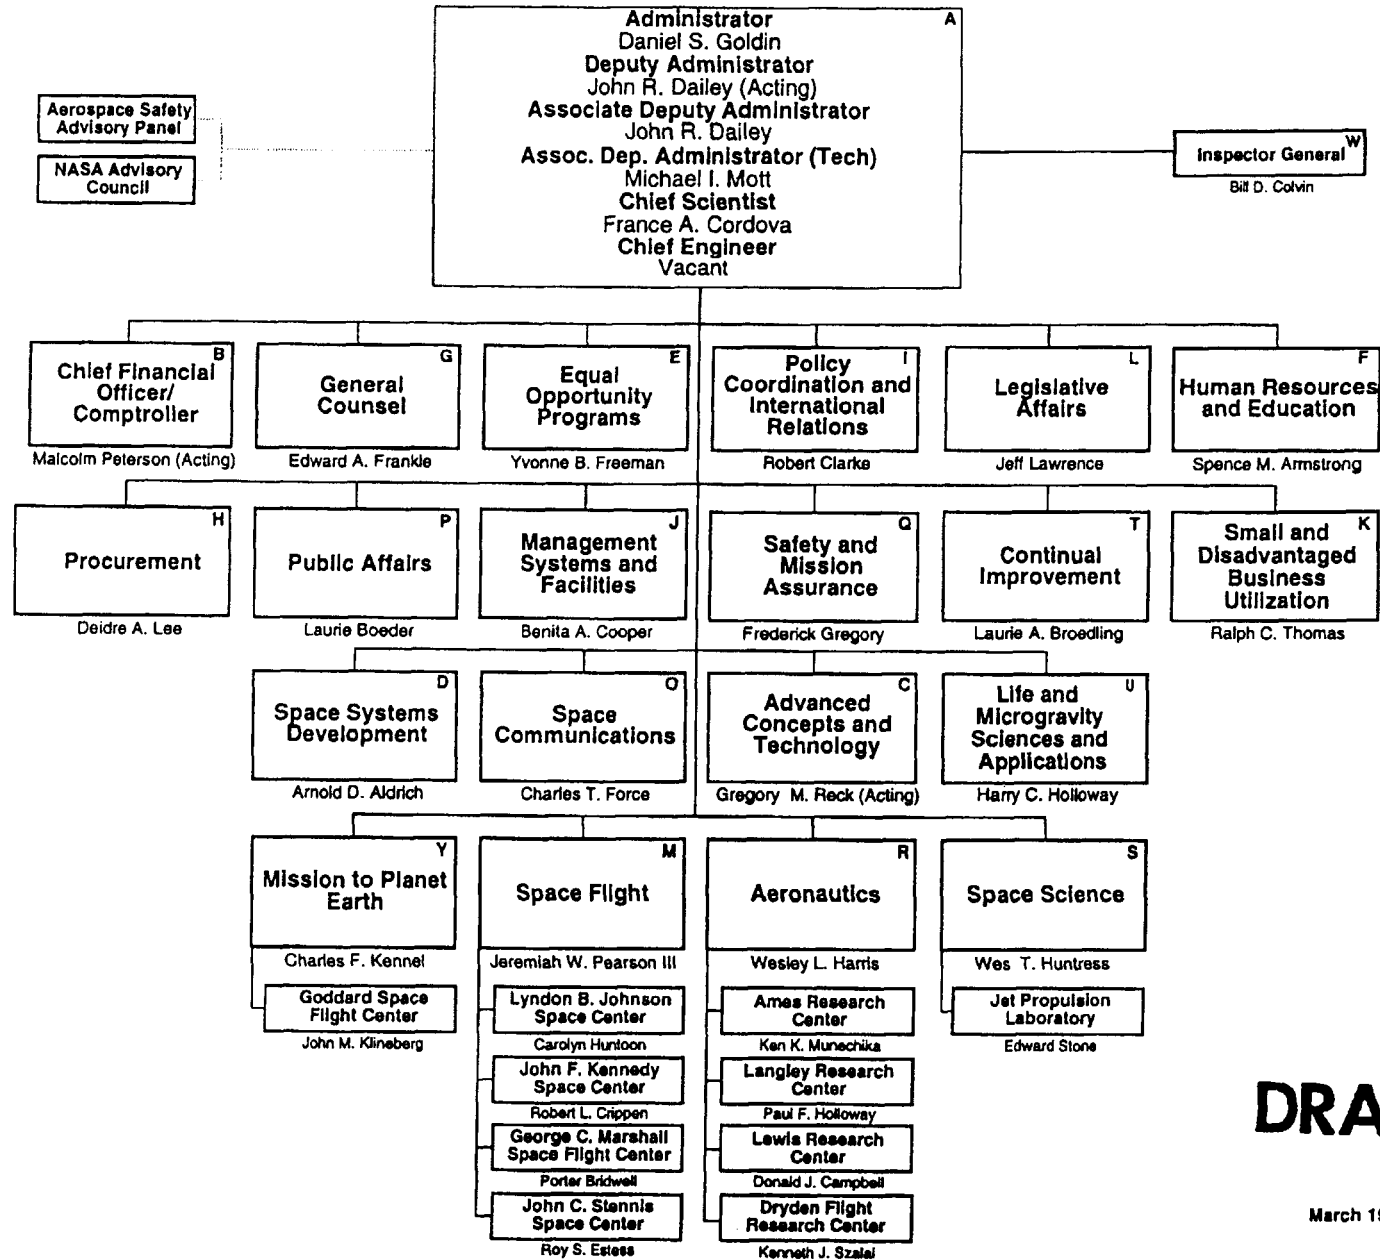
Administrator
A
Daniel S. Goldin
Deputy Administrator
John R. Dailey (Acting)
Associate Deputy Administrator
John R. Dailey
Assoc. Dep. Administrator (Tech)
Michael I. Mott
Chief Scientist
France A. Cordova
Chief Engineer
Vacant

Aerospace Safety Advisory Panel

NASA Advisory Council

Inspector General W
Bill D. Colvin

Chief Financial Officer/ Comptroller B
Malcolm Peterson (Acting)

General Counsel G
Edward A. Frankle

Equal Opportunity Programs E
Yvonne B. Freeman

Policy Coordination and International Relations I
Robert Clarke

Legislative Affairs L
Jeff Lawrence

Human Resources and Education F
Spence M. Armstrong

Procurement H
Deidre A. Lee

Public Affairs P
Laurie Boeder

Management Systems and Facilities J
Benita A. Cooper

Safety and Mission Assurance Q
Frederick Gregory

Continual Improvement T
Laurie A. Broedling

Small and Disadvantaged Business Utilization K
Ralph C. Thomas

Space Systems Development D
Arnold D. Aldrich

Space Communications O
Charles T. Force

Advanced Concepts and Technology C
Gregory M. Reck (Acting)

Life and Microgravity Sciences and Applications U
Harry C. Holloway

Mission to Planet Earth Y
Charles F. Kennel

Goddard Space Flight Center
John M. Klineberg

Space Flight M
Jeremiah W. Pearson III

Lyndon B. Johnson Space Center
Carolyn Huntoon

John F. Kennedy Space Center
Robert L. Crippen

George C. Marshall Space Flight Center
Porter Bridwell

John C. Stennis Space Center
Roy S. Estess

Aeronautics R
Wesley L. Harris

Ames Research Center
Ken K. Munechika

Langley Research Center
Paul F. Holloway

Lewis Research Center
Donald J. Campbell

Dryden Flight Research Center
Kenneth J. Szalai

Space Science S
Wes T. Huntress

Jet Propulsion Laboratory
Edward Stone

DRA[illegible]

March 1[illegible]